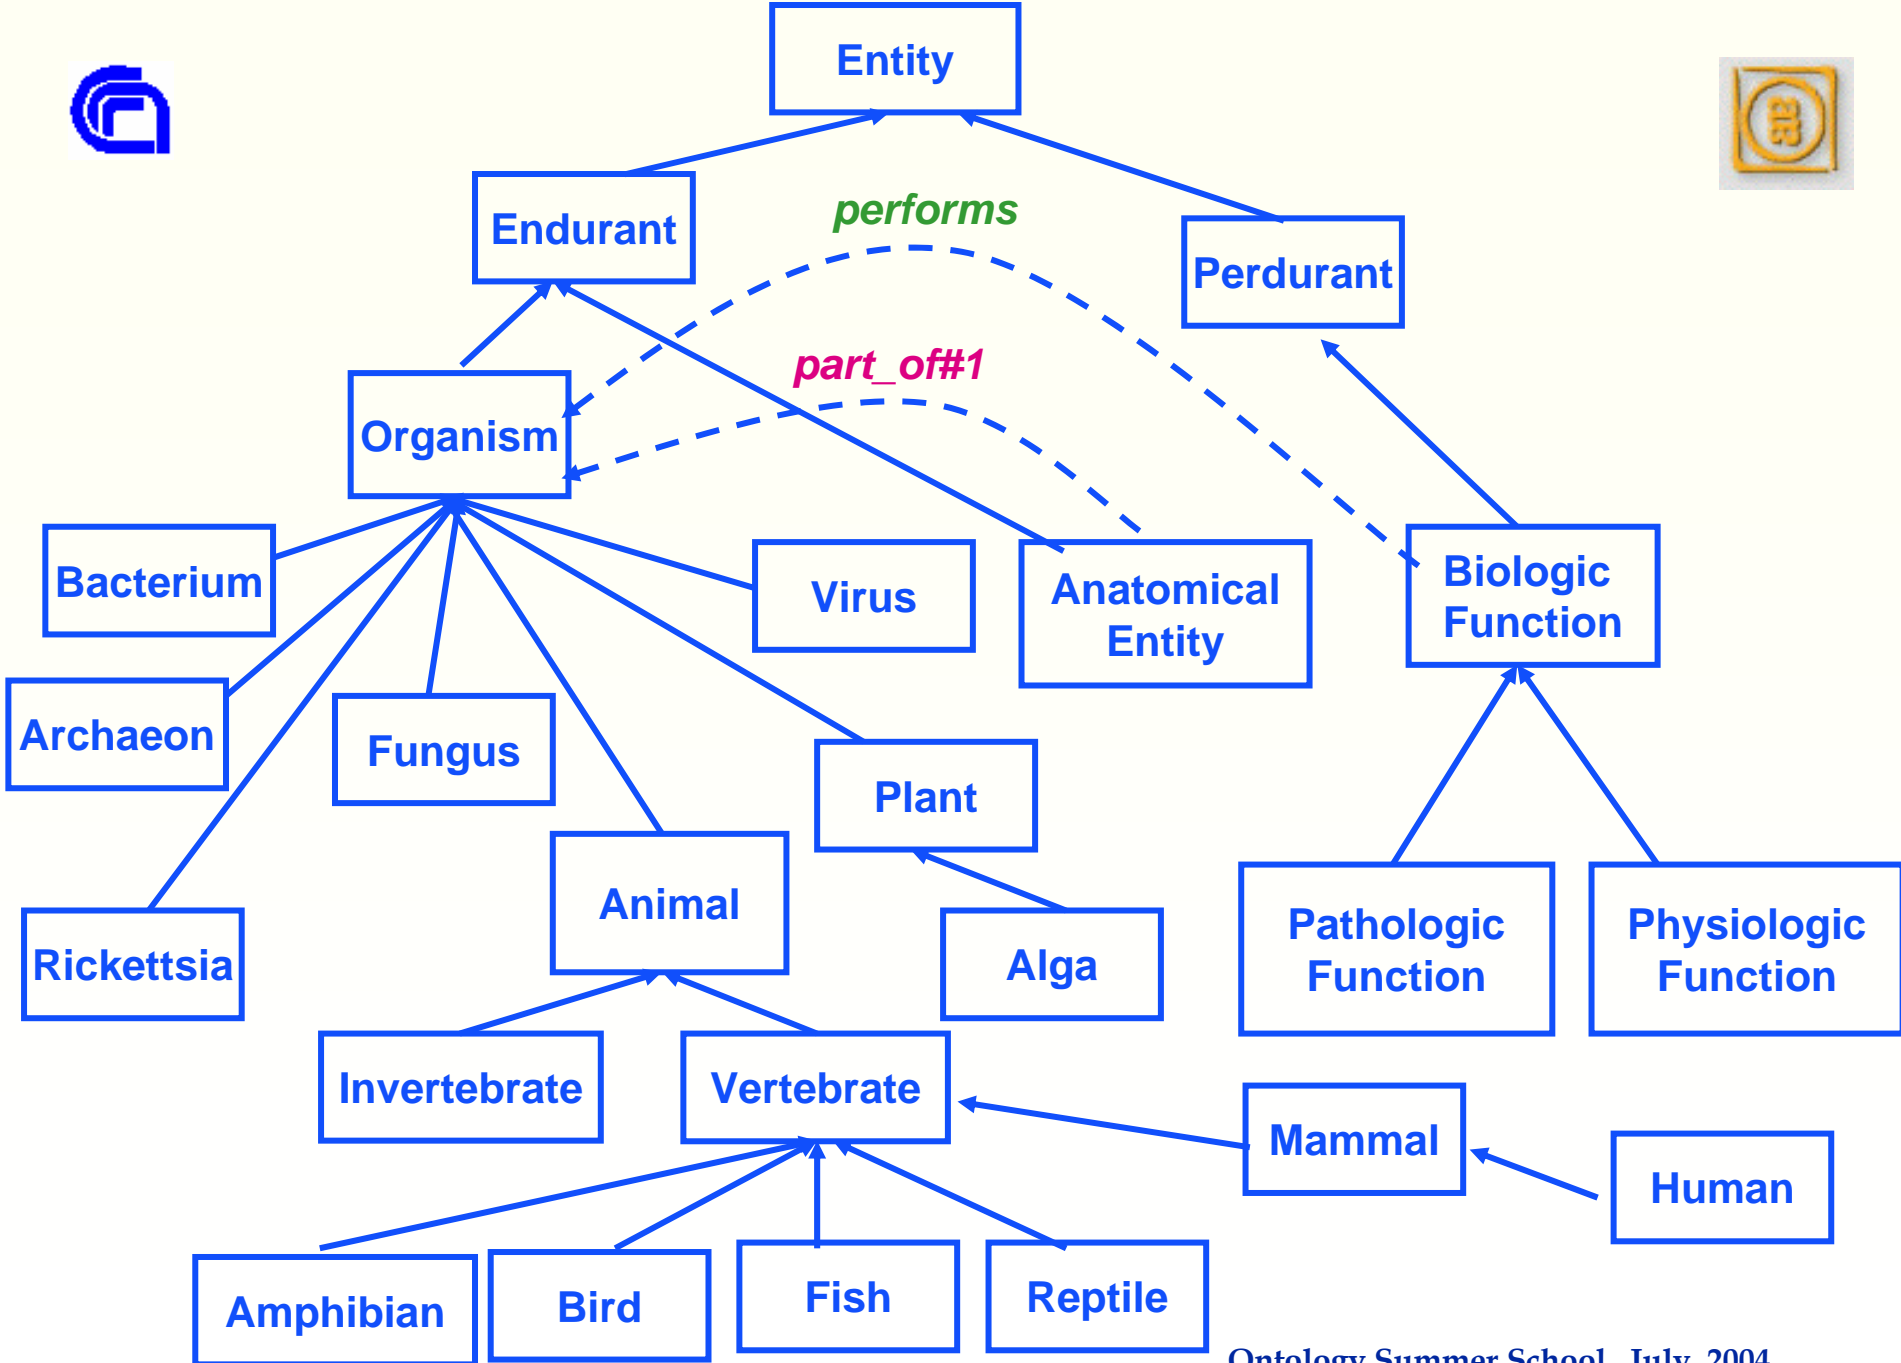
Entity

Endurant

performs

Perdurant

part_of#1

Organism

Bacterium

Virus

Anatomical Entity

Biologic Function

Archaeon

Fungus

Plant

Animal

Rickettsia

Alga

Pathologic Function

Physiologic Function

Invertebrate

Vertebrate

Mammal

Human

Amphibian

Bird

Fish

Reptile

Ontology Summer School, July, 2004